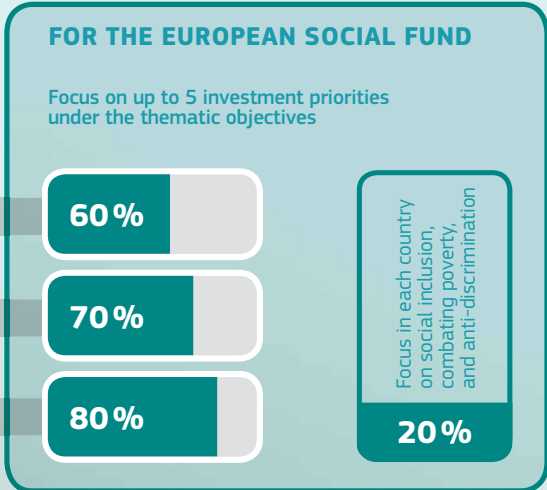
FOR THE EUROPEAN SOCIAL FUND

Focus on up to 5 investment priorities under the thematic objectives

60%

70%

80%

Focus in each country on social inclusion, combating poverty, and anti-discrimination

20%